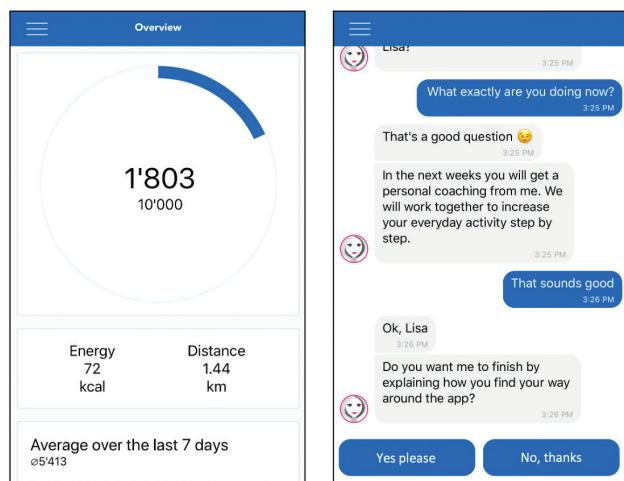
Overview

1'803
10'000

Energy
72
kcal

Distance
1.44
km

Average over the last 7 days
⌀5'413

Lisa?
3:25 PM

What exactly are you doing now?
3:25 PM

That's a good question 😉
3:25 PM

In the next weeks you will get a personal coaching from me. We will work together to increase your everyday activity step by step.
3:25 PM

That sounds good
3:26 PM

Ok, Lisa
3:26 PM

Do you want me to finish by explaining how you find your way around the app?
3:26 PM

Yes please

No, thanks